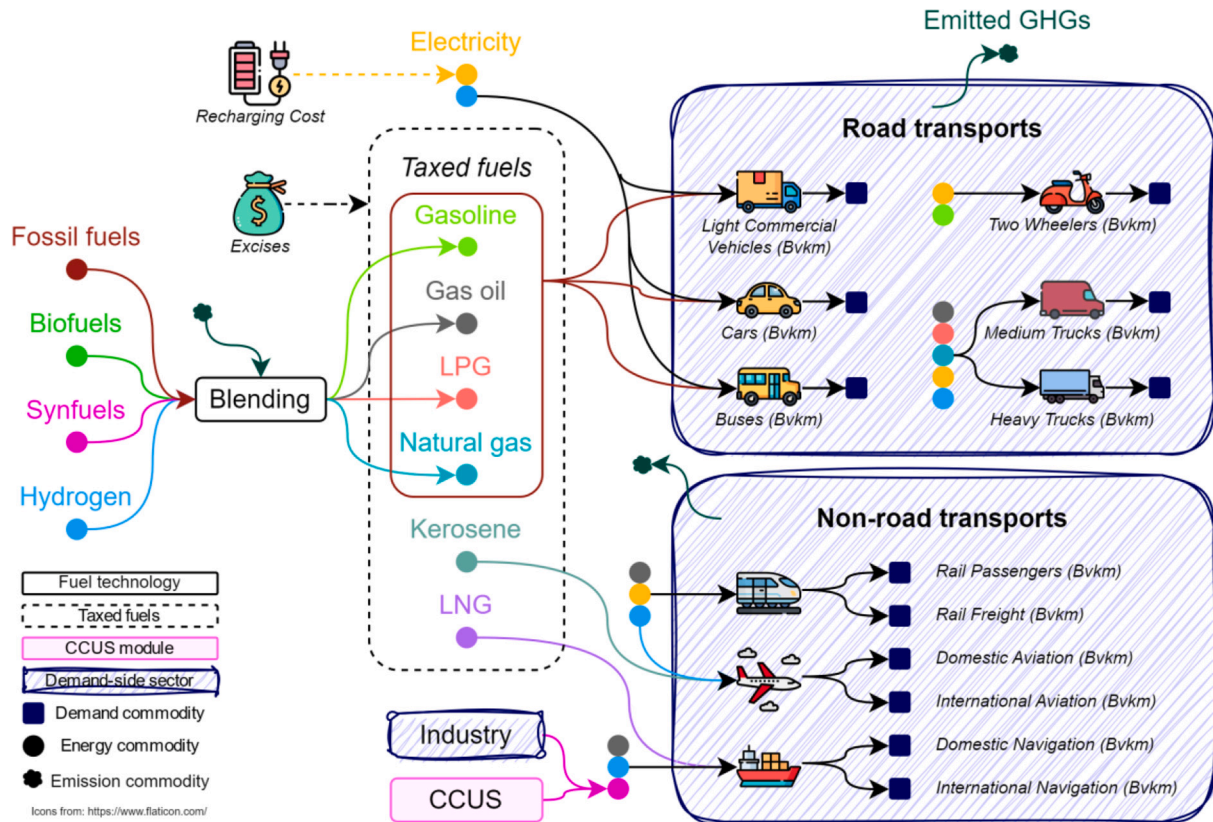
Emitted GHGs

Electricity

Recharging Cost

Road transports

Taxed fuels

Excises

Gasoline

Light Commercial Vehicles (Bvkm)

Two Wheelers (Bvkm)

Fossil fuels

Gas oil

Biofuels

Cars (Bvkm)

Medium Trucks (Bvkm)

LPG

Blending

Synfuels

Buses (Bvkm)

Heavy Trucks (Bvkm)

Natural gas

Hydrogen

Kerosene

Non-road transports

Fuel technology

Taxed fuels

LNG

Rail Passengers (Bvkm)

Rail Freight (Bvkm)

CCUS module

Demand-side sector

Domestic Aviation (Bvkm)

Demand commodity

International Aviation (Bvkm)

Energy commodity

Industry

Domestic Navigation (Bvkm)

Emission commodity

CCUS

International Navigation (Bvkm)

Icons from: https://www.flaticon.com/